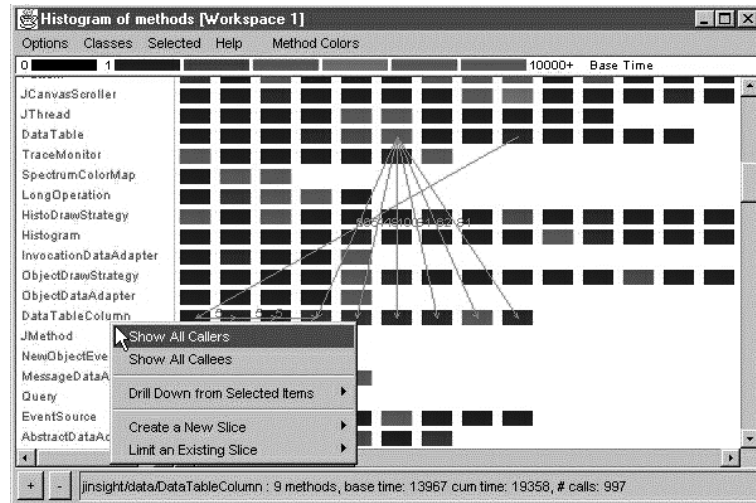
Histogram of methods [Workspace 1]

Options Classes Selected Help Method Colors

0 1 10000+ Base Time

JCanvasScroller
JThread
DataTable
TraceMonitor
SpectrumColorMap
LongOperation
HistoDrawStrategy
Histogram
InvocationDataAdapter
ObjectDrawStrategy
ObjectDataAdapter
DataTableColumn
JMethod
NewObjectEve
MessageDataA
Query
EventSource
AbstractDataAc

Show All Callers
Show All Callees
Drill Down from Selected Items
Create a New Slice
Limit an Existing Slice

+ - jinsight/data/DataTableColumn : 9 methods, base time: 13967 cum time: 19358, # calls: 997